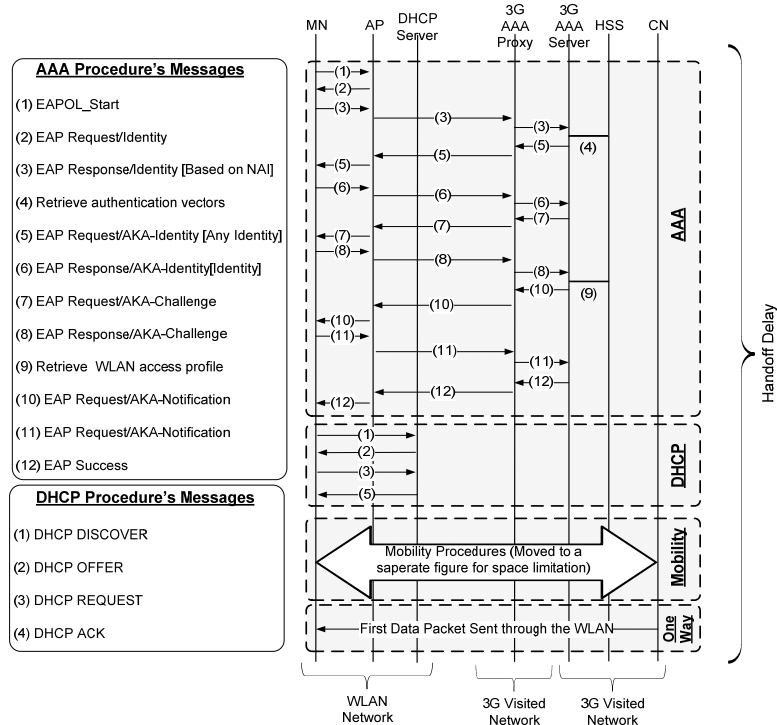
AAA Procedure's Messages

(1) EAPOL_Start

(2) EAP Request/Identity

(3) EAP Response/Identity [Based on NAI]

(4) Retrieve authentication vectors

(5) EAP Request/AKA-Identity [Any Identity]

(6) EAP Response/AKA-Identity[Identity]

(7) EAP Request/AKA-Challenge

(8) EAP Response/AKA-Challenge

(9) Retrieve WLAN access profile

(10) EAP Request/AKA-Notification

(11) EAP Request/AKA-Notification

(12) EAP Success

DHCP Procedure's Messages

(1) DHCP DISCOVER

(2) DHCP OFFER

(3) DHCP REQUEST

(4) DHCP ACK

MN AP DHCP Server 3G AAA Proxy 3G AAA Server HSS CN

(1) (2) (3) (3) (3) (4) (5) (5) (5) (6) (6) (6) (7) (7) (7) (8) (8) (8) (9) (10) (10) (10) (11) (11) (11) (12) (12) (12)

AAA

(1) (2) (3) (5)

DHCP

Mobility Procedures (Moved to a saperate figure for space limitation)

Mobility

First Data Packet Sent through the WLAN

One Way

Handoff Delay

WLAN Network

3G Visited Network

3G Visited Network